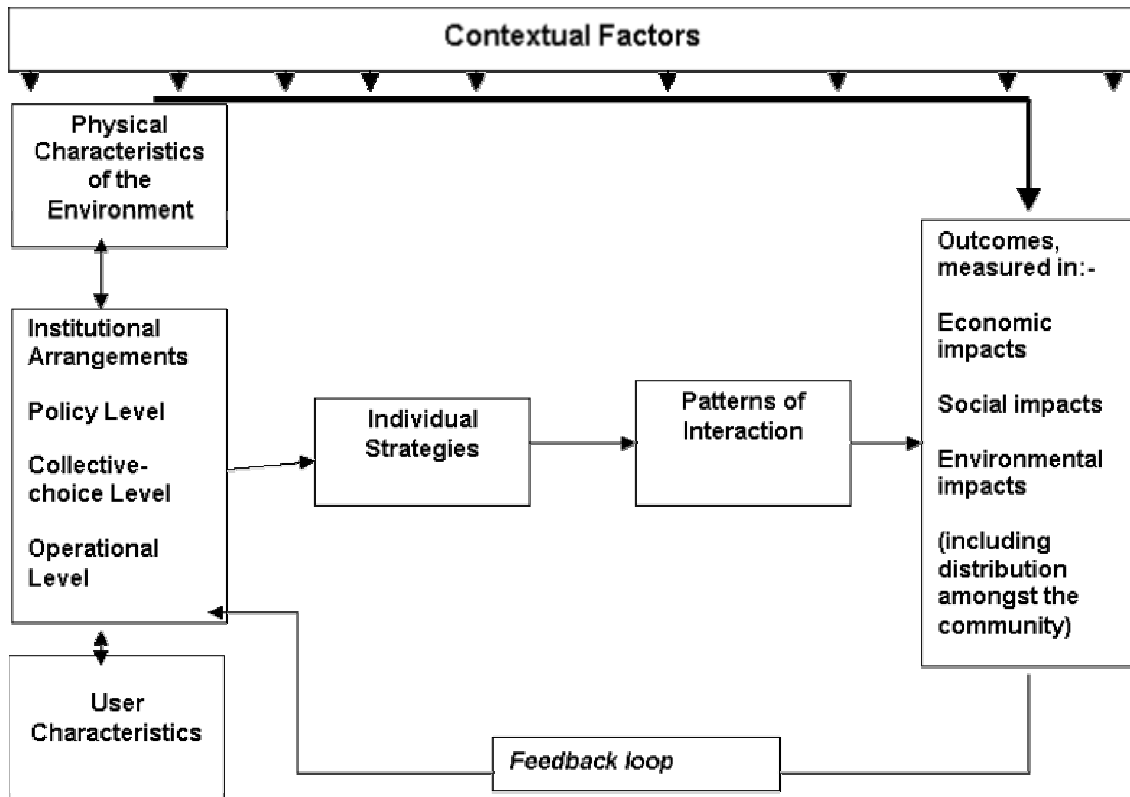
Contextual Factors

Physical Characteristics of the Environment

Institutional Arrangements

Policy Level

Collective-choice Level

Operational Level

User Characteristics

Individual Strategies

Patterns of Interaction

Outcomes, measured in:-

Economic impacts

Social impacts

Environmental impacts

(including distribution amongst the community)

Feedback loop